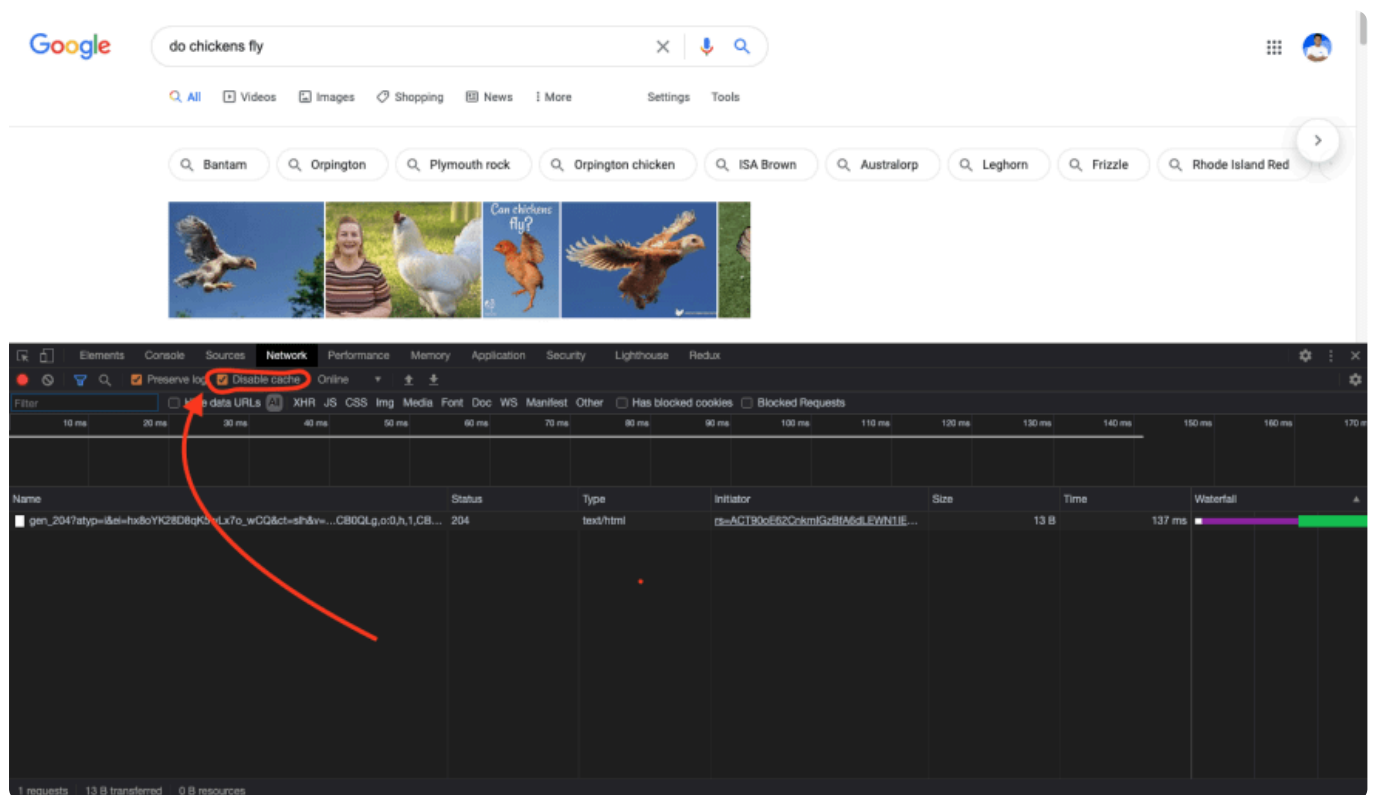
Google

do chickens fly

All Videos Images Shopping News More Settings Tools

Bantam Orpington Plymouth rock Orpington chicken ISA Brown Australorp Leghorn Frizzle Rhode Island Red

Can chickens fly?

Elements Console Sources Network Performance Memory Application Security Lighthouse Redux

Preserve log Disable cache Online

Filter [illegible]e data URLs All XHR JS CSS Img Media Font Doc WS Manifest Other Has blocked cookies Blocked Requests

10 ms 20 ms 30 ms 40 ms 50 ms 60 ms 70 ms 80 ms 90 ms 100 ms 110 ms 120 ms 130 ms 140 ms 150 ms 160 ms 170 m

| Name | Status | Type | Initiator | Size | Time | Waterfall |
|---|---|---|---|---|---|---|
| gen_204?atyp=i&ei=hx8oYK28D8qK5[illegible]Lx7o_wCQ&ct=slh&v=...CB0QLg,o:0,h,1,CB... | 204 | text/html | rs=ACT90oE62CnkmIGzBfA6dLEWN1IE... | 13 B | 137 ms | |

1 requests 13 B transferred 0 B resources